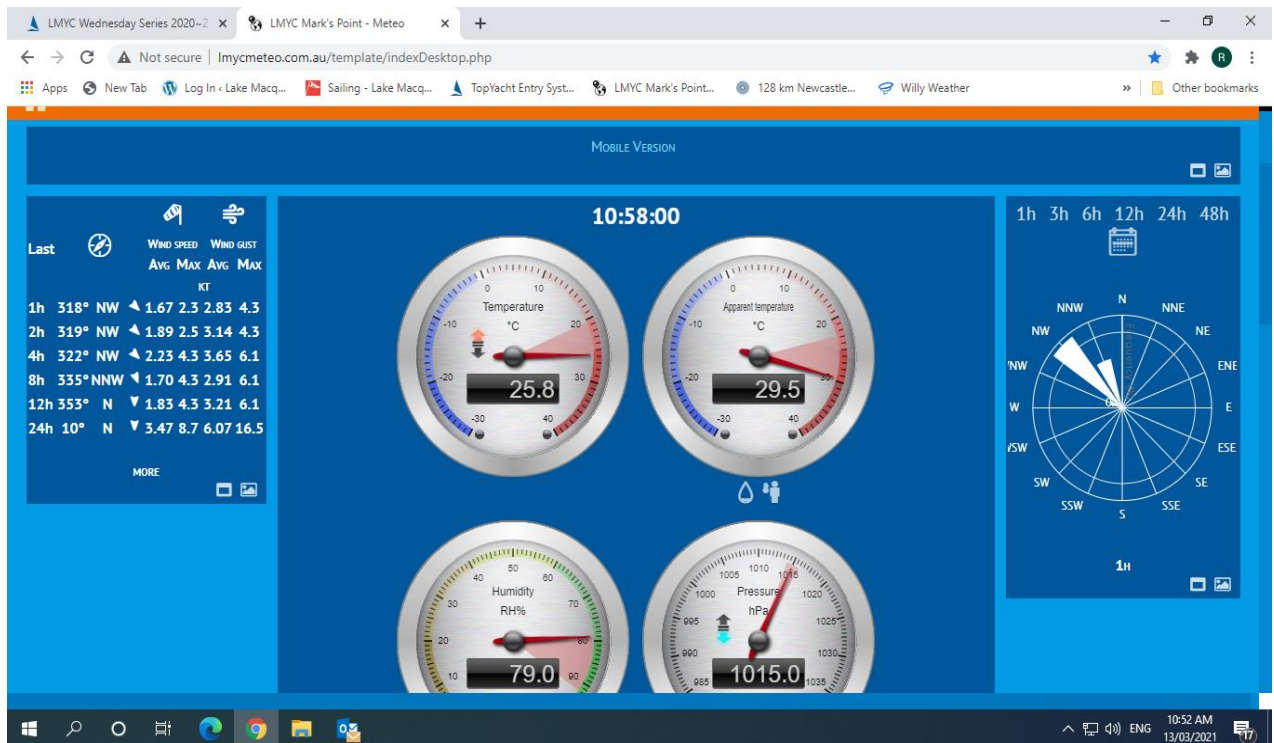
LMYC Wednesday Series 2020~2 ×
LMYC Mark's Point - Meteo ×
+

Not secure | lmycmeteo.com.au/template/indexDesktop.php

Apps  New Tab  Log In ‹ Lake Macq...  Sailing - Lake Macq...  TopYacht Entry Syst...  LMYC Mark's Point...  128 km Newcastle...  Willy Weather  »  Other bookmarks

MOBILE VERSION

| Last | | | WIND SPEED AVG | MAX | WIND GUST AVG | MAX |
|---|---|---|---|---|---|---|
| | | | KT | | | |
| 1h | 318° | NW | 1.67 | 2.3 | 2.83 | 4.3 |
| 2h | 319° | NW | 1.89 | 2.5 | 3.14 | 4.3 |
| 4h | 322° | NW | 2.23 | 4.3 | 3.65 | 6.1 |
| 8h | 335° | NNW | 1.70 | 4.3 | 2.91 | 6.1 |
| 12h | 353° | N | 1.83 | 4.3 | 3.21 | 6.1 |
| 24h | 10° | N | 3.47 | 8.7 | 6.07 | 16.5 |

MORE

10:58:00

0 10 Temperature °C -10 20 -20 30 -30 40
25.8

0 10 Apparent temperature °C -10 20 -20 30 -30 40
29.5

50 40 60 Humidity RH% 30 70 20 80 10 90
79.0

1005 1010 1015 1000 Pressure hPa 1020 995 1025 990 1030 985 1035
1015.0

1h 3h 6h 12h 24h 48h

N NNE NE ENE E ESE SE SSE S SSW SW WSW W WNW NW NNW

1H

10:52 AM
13/03/2021
ENG